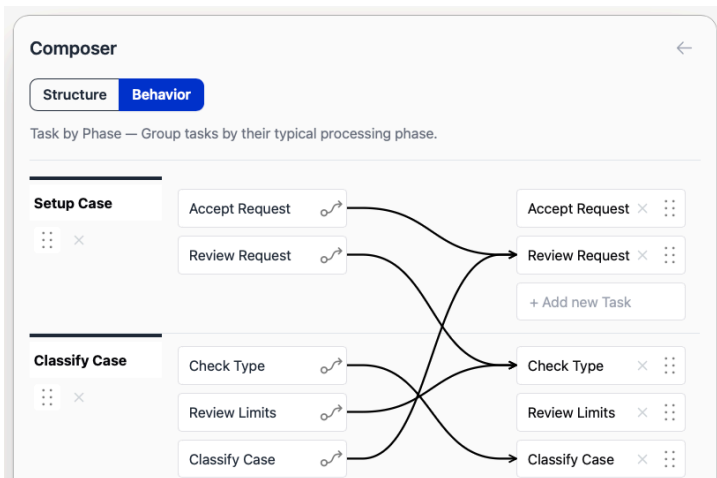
Composer

Structure Behavior

Task by Phase — Group tasks by their typical processing phase.

Setup Case

Accept Request
Review Request

Accept Request
Review Request
+ Add new Task

Classify Case

Check Type
Review Limits
Classify Case

Check Type
Review Limits
Classify Case